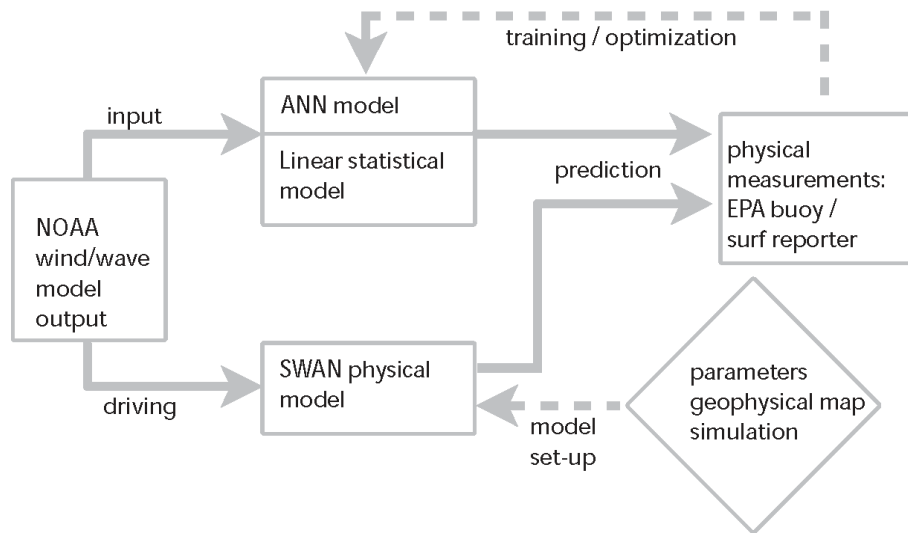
training / optimization

input

ANN model

Linear statistical model

prediction

physical measurements: EPA buoy / surf reporter

NOAA wind/wave model output

SWAN physical model

driving

parameters geophysical map simulation

model set-up